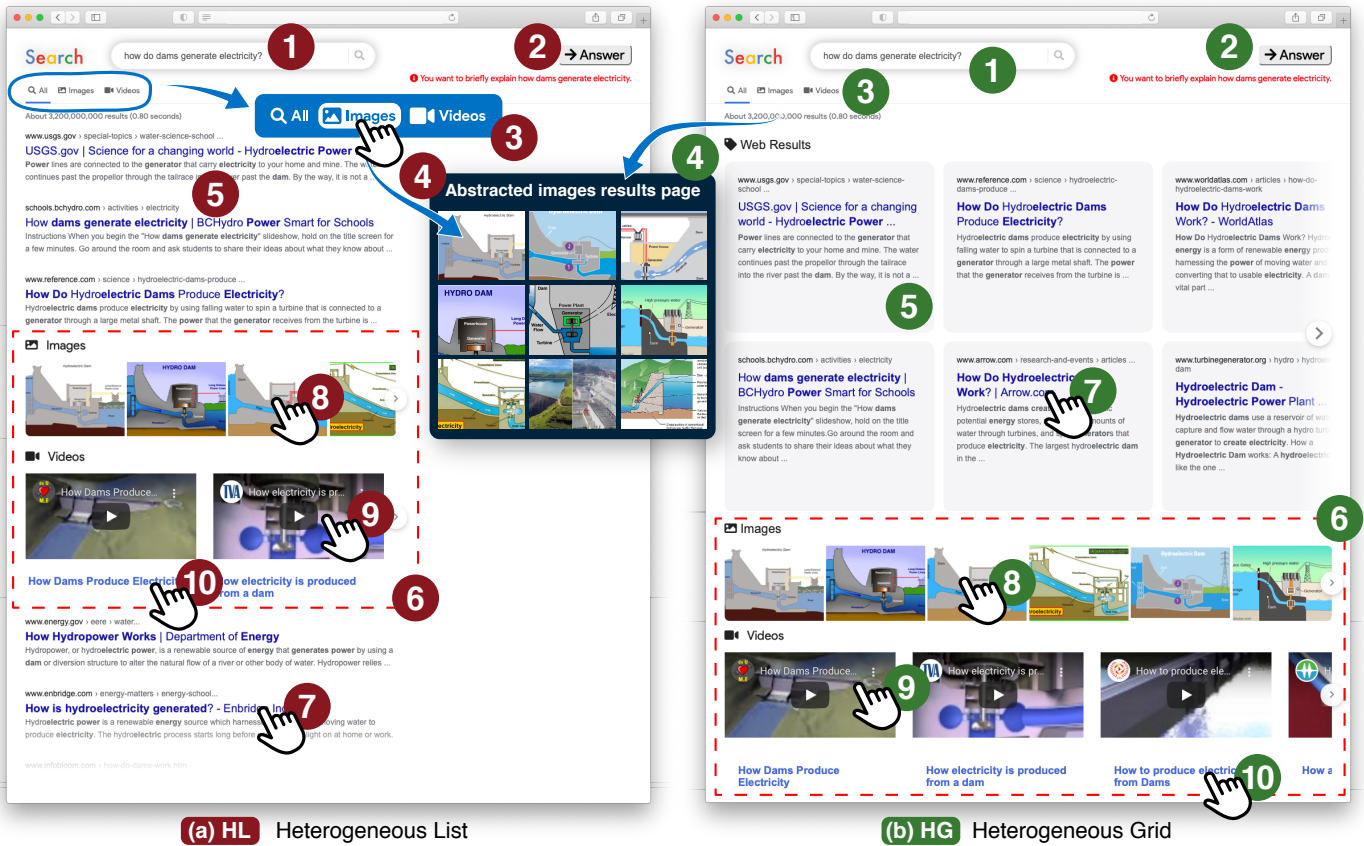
Search how do dams generate electricity?
1
2
→ Answer
! You want to briefly explain how dams generate electricity.
All Images Videos
All Images Videos
3
About 3,200,000,000 results (0.80 seconds)
www.usgs.gov › special-topics › water-science-school ...
USGS.gov | Science for a changing world - Hydroelectric Power
Power lines are connected to the generator that carry electricity to your home and mine. The water continues past the propellor through the tailrace into the river past the dam. By the way, it is not a ...
5
4
Abstracted images results page
Hydroelectric Dam
HYDRO DAM
Powerhouse
Generator
Power Plant
Generator
Turbine
Water Flow
schools.bchydro.com › activities › electricity
How dams generate electricity | BCHydro Power Smart for Schools
Instructions When you begin the "How dams generate electricity" slideshow, hold on the title screen for a few minutes. Go around the room and ask students to share their ideas about what they know about ...
www.reference.com › science › hydroelectric-dams-produce ...
How Do Hydroelectric Dams Produce Electricity?
Hydroelectric dams produce electricity by using falling water to spin a turbine that is connected to a generator through a large metal shaft. The power that the generator receives from the turbine is ...
Images
HYDRO DAM
8
Videos
How Dams Produce...
How electricity is pr...
9
How Dams Produce Electricity
10
How electricity is produced from a dam
6
www.energy.gov › eere › water...
How Hydropower Works | Department of Energy
Hydropower, or hydroelectric power, is a renewable source of energy that generates power by using a dam or diversion structure to alter the natural flow of a river or other body of water. Hydropower relies ...
www.enbridge.com › energy-matters › energy-school...
How is hydroelectricity generated? - Enbridge Inc
7
Hydroelectric power is a renewable energy source which harnesses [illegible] moving water to produce electricity. The hydroelectric process starts long before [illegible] light on at home or work.
www.infobloom.com › how-do-dams-work.htm
(a) HL Heterogeneous List

Search how do dams generate electricity?
1
2
→ Answer
! You want to briefly explain how dams generate electricity.
All Images Videos
3
About 3,200,000,000 results (0.80 seconds)
4
Web Results
www.usgs.gov › special-topics › water-science-school ...
USGS.gov | Science for a changing world - Hydroelectric Power ...
Power lines are connected to the generator that carry electricity to your home and mine. The water continues past the propellor through the tailrace into the river past the dam. By the way, it is not a ...
5
www.reference.com › science › hydroelectric-dams-produce ...
How Do Hydroelectric Dams Produce Electricity?
Hydroelectric dams produce electricity by using falling water to spin a turbine that is connected to a generator through a large metal shaft. The power that the generator receives from the turbine is ...
www.worldatlas.com › articles › how-do-hydroelectric-dams-work
How Do Hydroelectric Dams Work? - WorldAtlas
Hydroelectric energy is a form of renewable energy pro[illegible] harnessing the power of moving water and converting that to usable electricity. A da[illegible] vital part ...
schools.bchydro.com › activities › electricity
How dams generate electricity | BCHydro Power Smart for Schools
Instructions When you begin the "How dams generate electricity" slideshow, hold on the title screen for a few minutes.Go around the room and ask students to share their ideas about what they know about ...
www.arrow.com › research-and-events › articles ...
How Do Hydroelectric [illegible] Work? | Arrow.co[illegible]
7
Hydroelectric dams crea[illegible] potential energy stored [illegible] amounts of water through turbines, and s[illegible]erators that produce electricity. The largest hydroelectric dam in the ...
www.turbinegenerator.org › hydro › hydroelectric-dam
Hydroelectric Dam - Hydroelectric Power Plant ...
Hydroelectric dams use a reservoir of wa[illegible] capture and flow water through a hydro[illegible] generator to create electricity. How a Hydroelectric Dam works: A hydroelect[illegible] like the one ...
6
Images
HYDRO DAM
8
Videos
How Dams Produce...
How electricity is pr...
How to produce ele...
9
How Dams Produce Electricity
How electricity is produced from a dam
How to produce electr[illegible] from Dams
10
How a
(b) HG Heterogeneous Grid